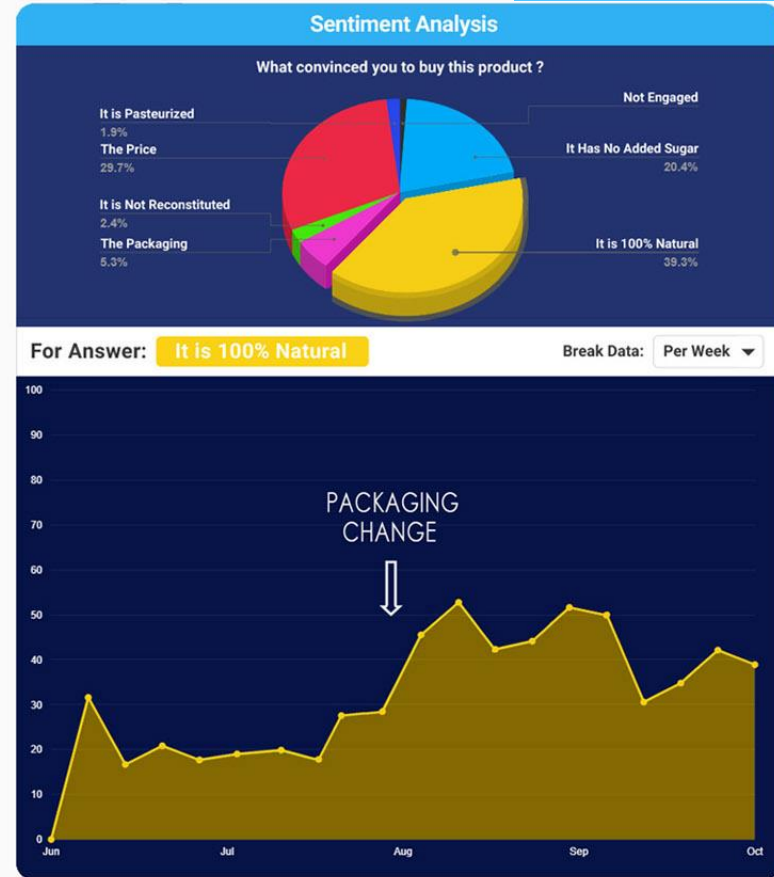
Sentiment Analysis

What convinced you to buy this product ?

It is Pasteurized
1.9%

The Price
29.7%

It is Not Reconstituted
2.4%

The Packaging
5.3%

Not Engaged

It Has No Added Sugar
20.4%

It is 100% Natural
39.3%

For Answer: It is 100% Natural

Break Data: Per Week

100
90
80
70
60
50
40
30
20
10
0

PACKAGING CHANGE

Jun
Jul
Aug
Sep
Oct